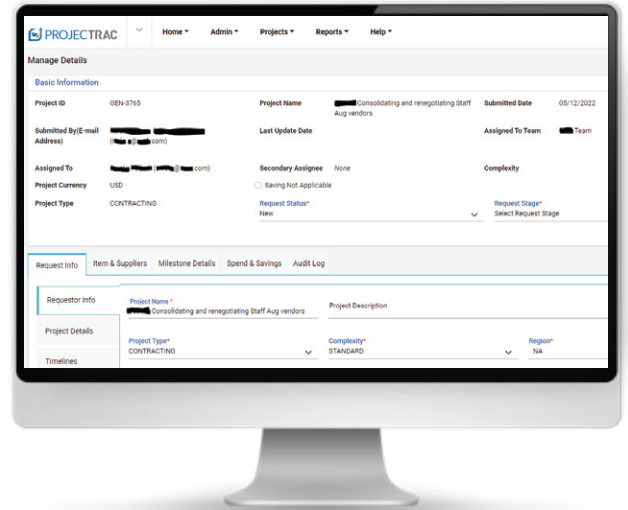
PROJECTRAC Home ▾ Admin ▾ Projects ▾ Reports ▾ Help ▾

Manage Details

Basic Information

Project ID GEN-3765

Project Name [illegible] Consolidating and renegotiating Staff Aug vendors

Submitted Date 05/12/2022

Submitted By(E-mail Address) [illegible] ([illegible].com)

Last Update Date

Assigned To Team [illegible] Team

Assigned To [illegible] ([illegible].com)

Secondary Assignee None

Complexity

Project Currency USD

Saving Not Applicable

Project Type CONTRACTING

Request Status* New

Request Stage* Select Request Stage

Request Info | Item & Suppliers | Milestone Details | Spend & Savings | Audit Log

Requestor Info

Project Details

Timelines

Project Name * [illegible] Consolidating and renegotiating Staff Aug vendors

Project Description

Project Type* CONTRACTING

Complexity* STANDARD

Region* NA